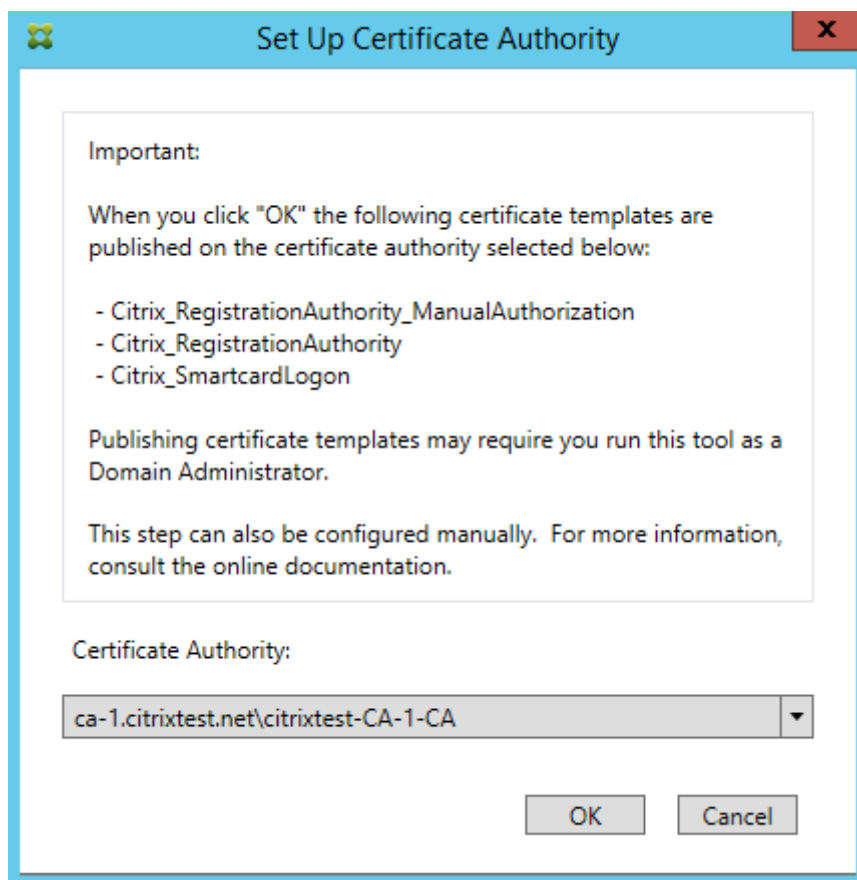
Set Up Certificate Authority

x

Important:

When you click "OK" the following certificate templates are published on the certificate authority selected below:

- Citrix_RegistrationAuthority_ManualAuthorization
- Citrix_RegistrationAuthority
- Citrix_SmartcardLogon

Publishing certificate templates may require you run this tool as a Domain Administrator.

This step can also be configured manually. For more information, consult the online documentation.

Certificate Authority:

ca-1.citrixtest.net\citrixtest-CA-1-CA

OK

Cancel